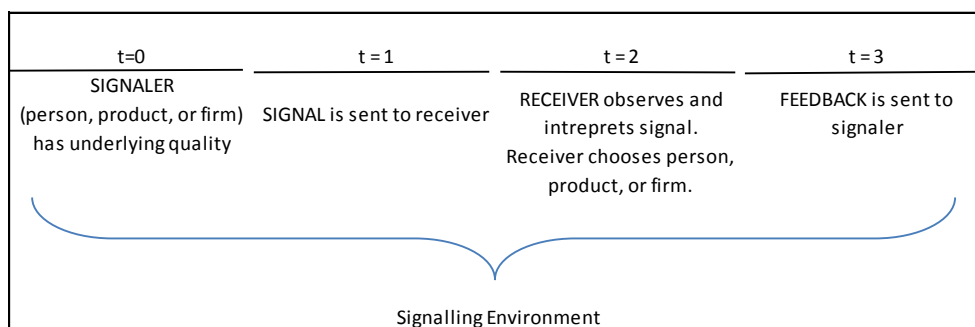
| t=0 | t = 1 | t = 2 | t = 3 |
|---|---|---|---|
| SIGNALER (person, product, or firm) has underlying quality | SIGNAL is sent to receiver | RECEIVER observes and intreprets signal. Receiver chooses person, product, or firm. | FEEDBACK is sent to signaler |

Signalling Environment